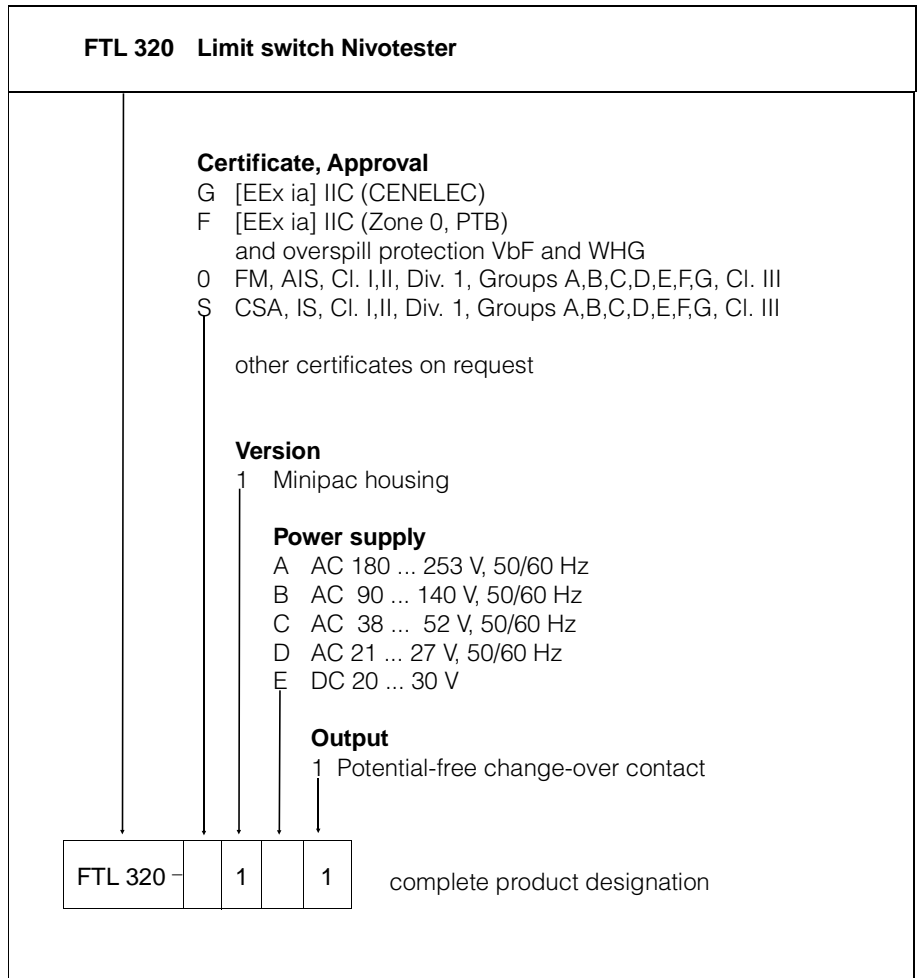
FTL 320 Limit switch Nivotester

Certificate, Approval
G [EEx ia] IIC (CENELEC)
F [EEx ia] IIC (Zone 0, PTB)
and overspill protection VbF and WHG
0 FM, AIS, Cl. I,II, Div. 1, Groups A,B,C,D,E,F,G, Cl. III
S CSA, IS, Cl. I,II, Div. 1, Groups A,B,C,D,E,F,G, Cl. III

other certificates on request

Version
1 Minipac housing

Power supply
A AC 180 ... 253 V, 50/60 Hz
B AC 90 ... 140 V, 50/60 Hz
C AC 38 ... 52 V, 50/60 Hz
D AC 21 ... 27 V, 50/60 Hz
E DC 20 ... 30 V

Output
1 Potential-free change-over contact

| FTL 320 – | | 1 | | 1 |
|---|---|---|---|---|

complete product designation